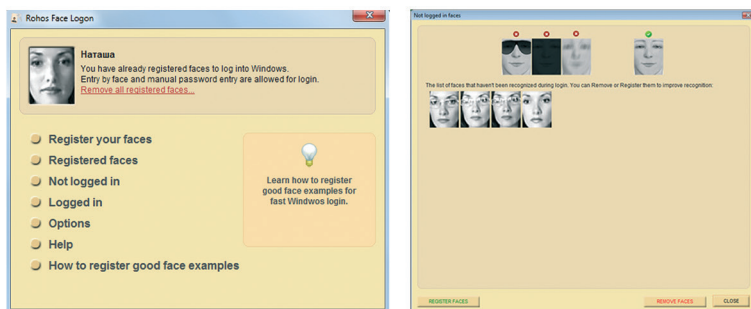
Rohos Face Logon

Наташа
You have already registered faces to log into Windows.
Entry by face and manual password entry are allowed for login.
Remove all registered faces...

Register your faces
Registered faces
Not logged in
Logged in
Options
Help
How to register good face examples

Learn how to register good face examples for fast Windwos login.

Not logged in faces

The list of faces that haven't been recognized during login. You can Remove or Register them to improve recognition.

REGISTER FACES
REMOVE FACES
CLOSE